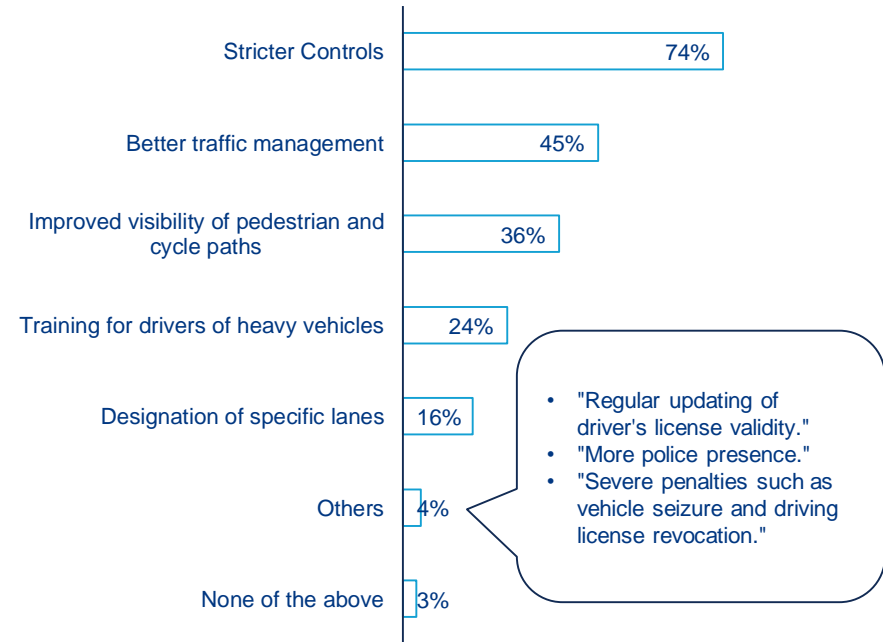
Stricter Controls 74%

Better traffic management 45%

Improved visibility of pedestrian and cycle paths 36%

Training for drivers of heavy vehicles 24%

Designation of specific lanes 16%

Others 4%

None of the above 3%

• "Regular updating of driver's license validity."
• "More police presence."
• "Severe penalties such as vehicle seizure and driving license revocation."